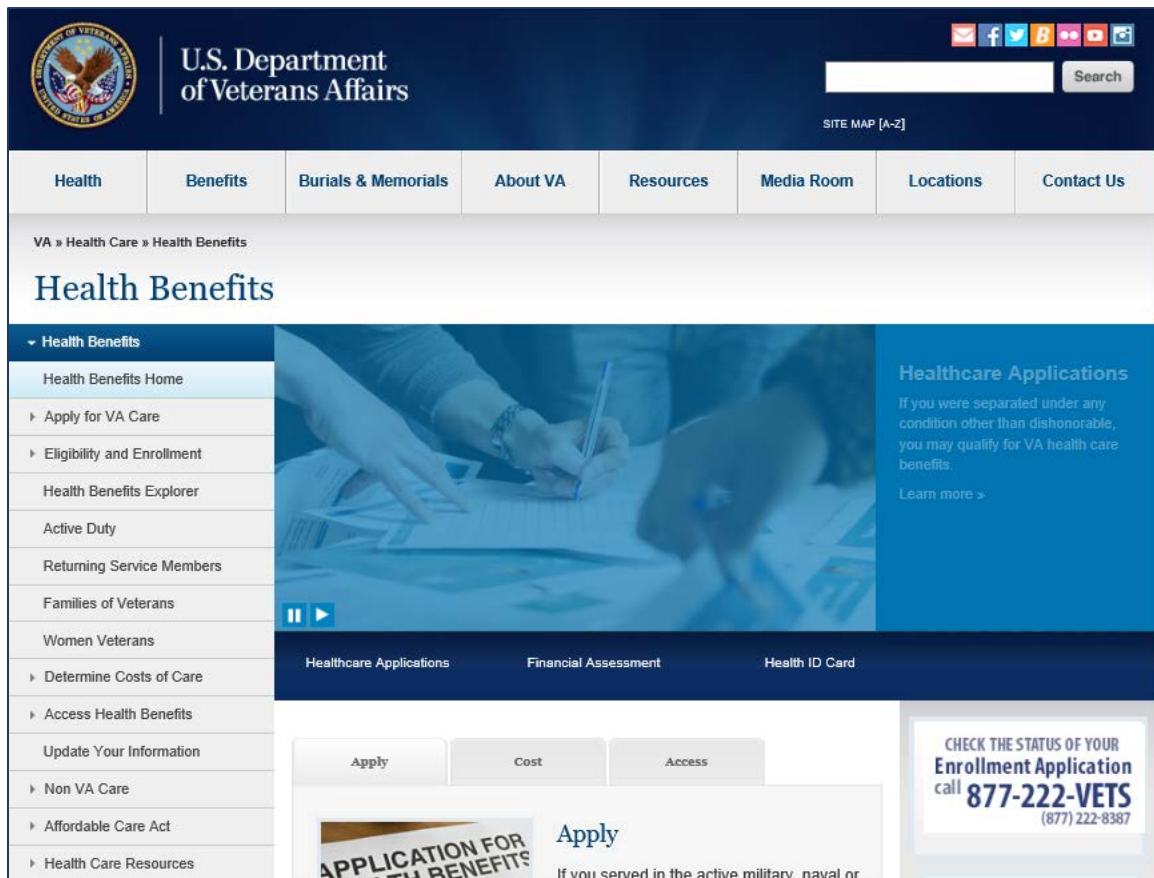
U.S. Department of Veterans Affairs

Search

SITE MAP [A-Z]

Health | Benefits | Burials & Memorials | About VA | Resources | Media Room | Locations | Contact Us

VA » Health Care » Health Benefits

Health Benefits

Health Benefits
Health Benefits Home
Apply for VA Care
Eligibility and Enrollment
Health Benefits Explorer
Active Duty
Returning Service Members
Families of Veterans
Women Veterans
Determine Costs of Care
Access Health Benefits
Update Your Information
Non VA Care
Affordable Care Act
Health Care Resources

Healthcare Applications

If you were separated under any condition other than dishonorable, you may qualify for VA health care benefits.

Learn more »

Healthcare Applications
Financial Assessment
Health ID Card

Apply
Cost
Access

APPLICATION FOR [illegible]TH BENEFITS

Apply

If you served in the active military, naval or

CHECK THE STATUS OF YOUR
Enrollment Application
call 877-222-VETS
(877) 222-8387